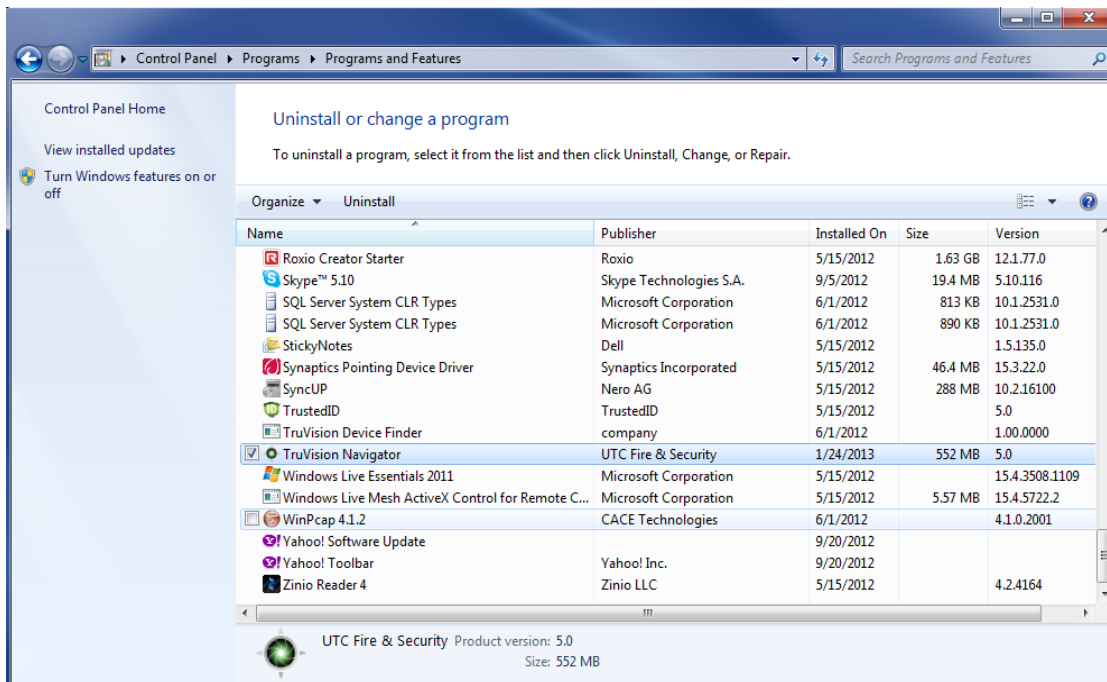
Control Panel ▸ Programs ▸ Programs and Features

Search Programs and Features

Control Panel Home

View installed updates

Turn Windows features on or off

Uninstall or change a program

To uninstall a program, select it from the list and then click Uninstall, Change, or Repair.

Organize ▾ Uninstall

| Name | Publisher | Installed On | Size | Version |
|---|---|---|---|---|
| Roxio Creator Starter | Roxio | 5/15/2012 | 1.63 GB | 12.1.77.0 |
| Skype™ 5.10 | Skype Technologies S.A. | 9/5/2012 | 19.4 MB | 5.10.116 |
| SQL Server System CLR Types | Microsoft Corporation | 6/1/2012 | 813 KB | 10.1.2531.0 |
| SQL Server System CLR Types | Microsoft Corporation | 6/1/2012 | 890 KB | 10.1.2531.0 |
| StickyNotes | Dell | 5/15/2012 | | 1.5.135.0 |
| Synaptics Pointing Device Driver | Synaptics Incorporated | 5/15/2012 | 46.4 MB | 15.3.22.0 |
| SyncUP | Nero AG | 5/15/2012 | 288 MB | 10.2.16100 |
| TrustedID | TrustedID | 5/15/2012 | | 5.0 |
| TruVision Device Finder | company | 6/1/2012 | | 1.00.0000 |
| TruVision Navigator | UTC Fire & Security | 1/24/2013 | 552 MB | 5.0 |
| Windows Live Essentials 2011 | Microsoft Corporation | 5/15/2012 | | 15.4.3508.1109 |
| Windows Live Mesh ActiveX Control for Remote C... | Microsoft Corporation | 5/15/2012 | 5.57 MB | 15.4.5722.2 |
| WinPcap 4.1.2 | CACE Technologies | 6/1/2012 | | 4.1.0.2001 |
| Yahoo! Software Update | | 9/20/2012 | | |
| Yahoo! Toolbar | Yahoo! Inc. | 9/20/2012 | | |
| Zinio Reader 4 | Zinio LLC | 5/15/2012 | | 4.2.4164 |

UTC Fire & Security Product version: 5.0
Size: 552 MB